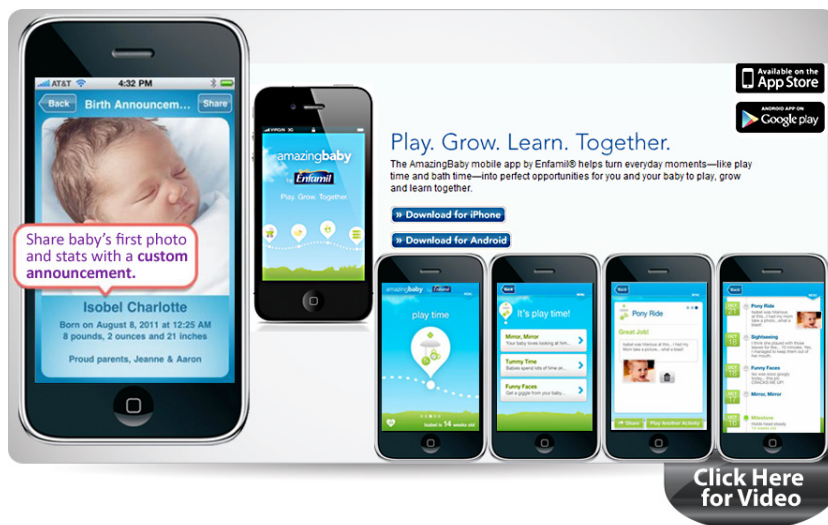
AT&T 4:32 PM

Back Birth Announcem... Share

Share baby's first photo and stats with a custom announcement.

Isobel Charlotte

Born on August 8, 2011 at 12:25 AM 8 pounds, 2 ounces and 21 inches

Proud parents, Jeanne & Aaron

amazingbaby Enfamil

Play. Grow. Together.

Available on the App Store

ANDROID APP ON Google play

Play. Grow. Learn. Together.

The AmazingBaby mobile app by Enfamil® helps turn everyday moments—like play time and bath time—into perfect opportunities for you and your baby to play, grow and learn together.

» Download for iPhone

» Download for Android

amazingbaby

play time

It's play time!

Mirror, Mirror

Tummy Time

Funny Faces

Pony Ride

Great Job!

Share Play Another Activity

Pony Ride

Sightseeing

Funny Faces

Mirror, Mirror

Milestone

Click Here for Video